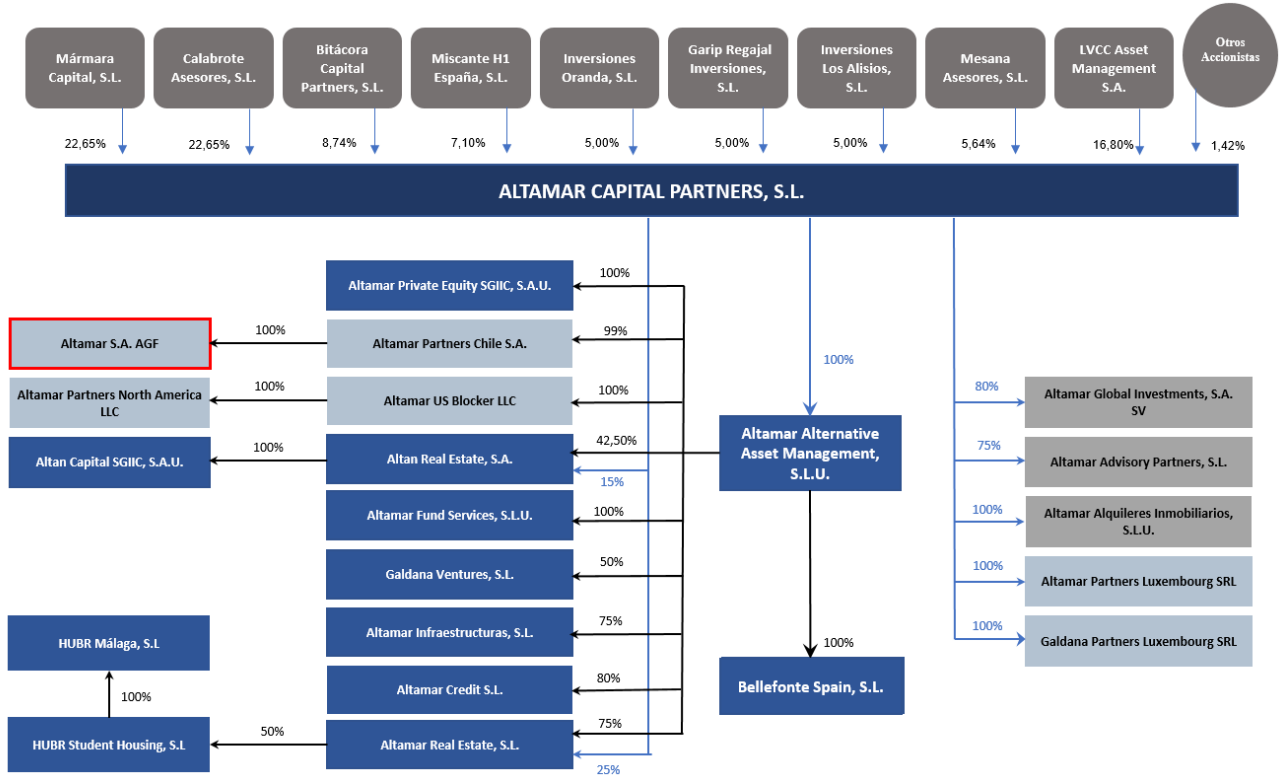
Mármara Capital, S.L.
22,65%

Calabrote Asesores, S.L.
22,65%

Bitácora Capital Partners, S.L.
8,74%

Miscante H1 España, S.L.
7,10%

Inversiones Oranda, S.L.
5,00%

Garip Regajal Inversiones, S.L.
5,00%

Inversiones Los Alisios, S.L.
5,00%

Mesana Asesores, S.L.
5,64%

LVCC Asset Management S.A.
16,80%

Otros Accionistas
1,42%

ALTAMAR CAPITAL PARTNERS, S.L.

100%
Altamar Private Equity SGIIC, S.A.U.

99%
Altamar Partners Chile S.A.
100%
Altamar S.A. AGF

100%
Altamar US Blocker LLC
100%
Altamar Partners North America LLC

42,50%
15%
Altan Real Estate, S.A.
100%
Altan Capital SGIIC, S.A.U.

100%
Altamar Fund Services, S.L.U.

50%
Galdana Ventures, S.L.

75%
Altamar Infraestructuras, S.L.

80%
Altamar Credit S.L.

75%
25%
Altamar Real Estate, S.L.
50%
HUBR Student Housing, S.L
100%
HUBR Málaga, S.L

100%
Altamar Alternative Asset Management, S.L.U.
100%
Bellefonte Spain, S.L.

80%
Altamar Global Investments, S.A. SV
75%
Altamar Advisory Partners, S.L.
100%
Altamar Alquileres Inmobiliarios, S.L.U.
100%
Altamar Partners Luxembourg SRL
100%
Galdana Partners Luxembourg SRL